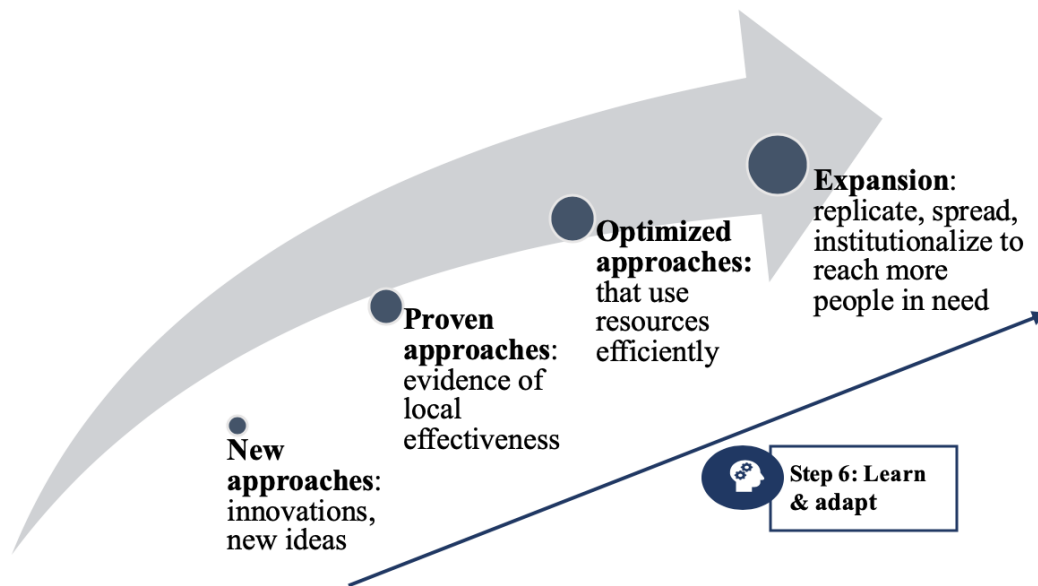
New approaches: innovations, new ideas

Proven approaches: evidence of local effectiveness

Optimized approaches: that use resources efficiently

Expansion: replicate, spread, institutionalize to reach more people in need

Step 6: Learn & adapt